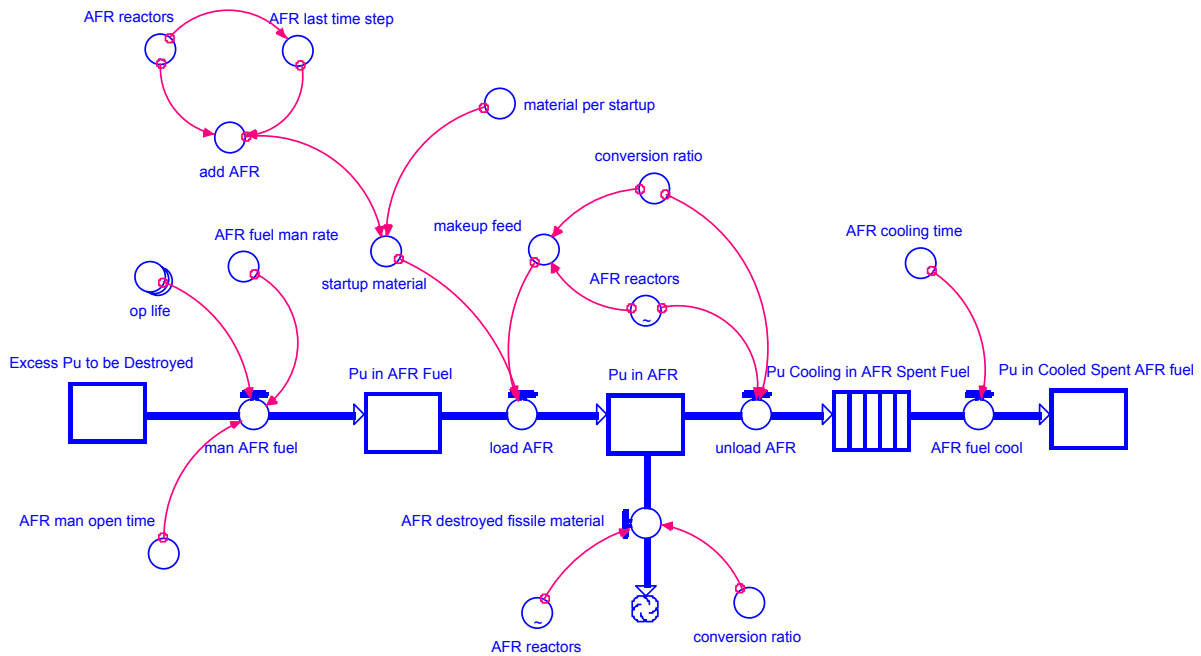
AFR reactors
AFR last time step
add AFR
material per startup
conversion ratio
makeup feed
AFR fuel man rate
startup material
AFR cooling time
op life
AFR reactors
Excess Pu to be Destroyed
Pu in AFR Fuel
Pu in AFR
Pu Cooling in AFR Spent Fuel
Pu in Cooled Spent AFR fuel
man AFR fuel
load AFR
unload AFR
AFR fuel cool
AFR man open time
AFR destroyed fissile material
AFR reactors
conversion ratio